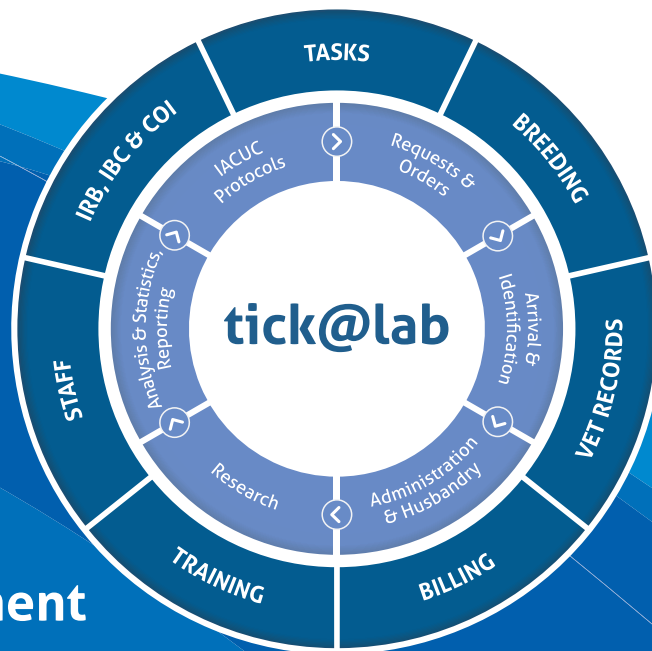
TASKS

BREEDING

VET RECORDS

BILLING

TRAINING

STAFF

IRB, IBC & COI

IACUC Protocols

Requests & Orders

Arrival & Identification

Administration & Husbandry

Research

Analysis & Statistics, Reporting

tick@lab

nent